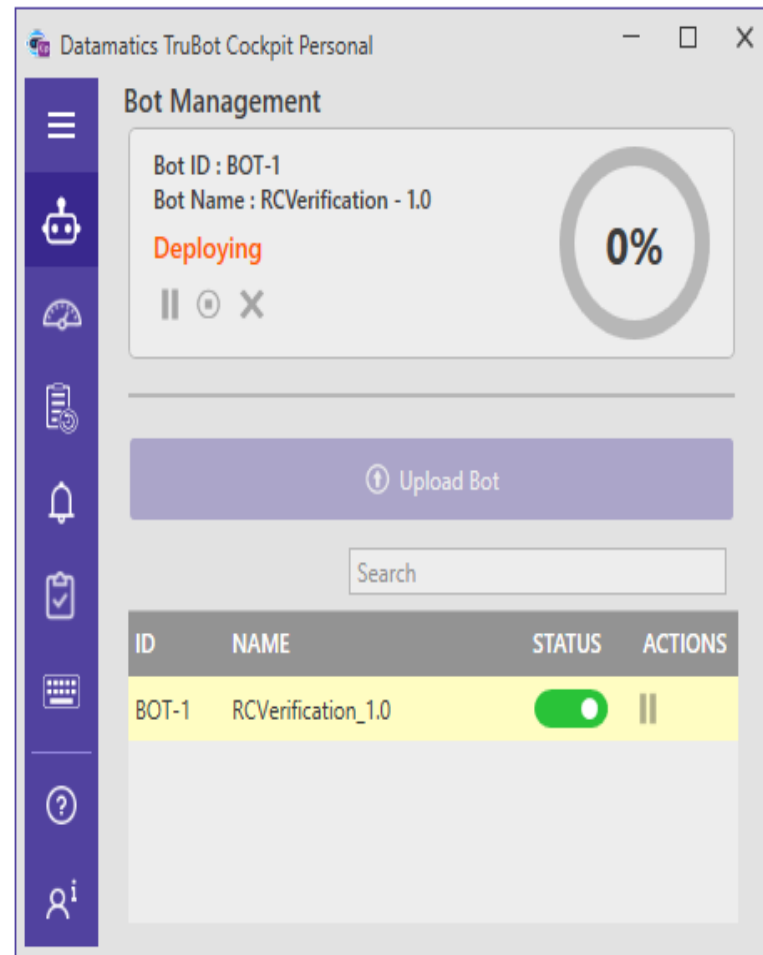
Datamatics TruBot Cockpit Personal

Bot Management

Bot ID : BOT-1
Bot Name : RCVerification - 1.0
Deploying

0%

Upload Bot

Search

| ID | NAME | STATUS | ACTIONS |
|---|---|---|---|
| BOT-1 | RCVerification_1.0 | | |